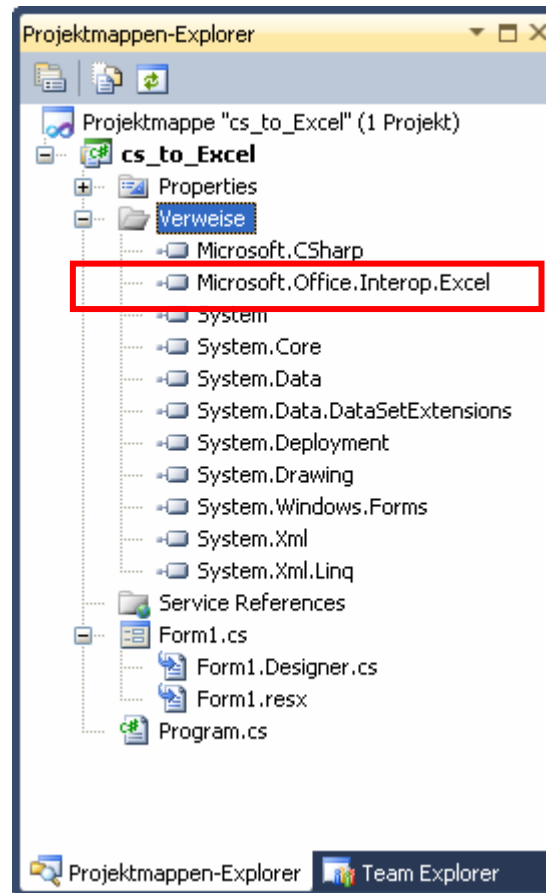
Projektmappen-Explorer

Projektmappe "cs_to_Excel" (1 Projekt)
cs_to_Excel
Properties
Verweise
Microsoft.CSharp
Microsoft.Office.Interop.Excel
System
System.Core
System.Data
System.Data.DataSetExtensions
System.Deployment
System.Drawing
System.Windows.Forms
System.Xml
System.Xml.Linq
Service References
Form1.cs
Form1.Designer.cs
Form1.resx
Program.cs

Projektmappen-Explorer
Team Explorer